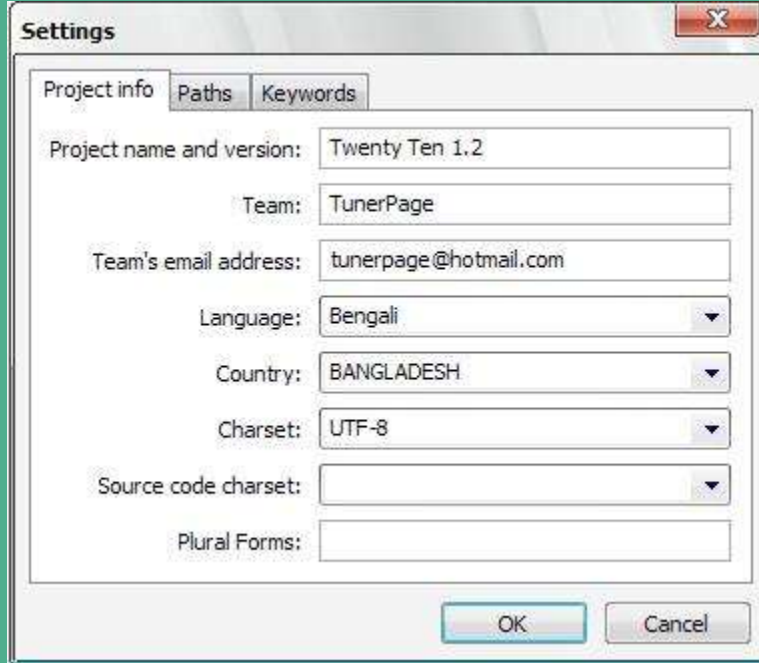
Settings

X

Project info | Paths | Keywords

Project name and version: Twenty Ten 1.2

Team: TunerPage

Team's email address: tunerpage@hotmail.com

Language: Bengali

Country: BANGLADESH

Charset: UTF-8

Source code charset:

Plural Forms:

OK | Cancel